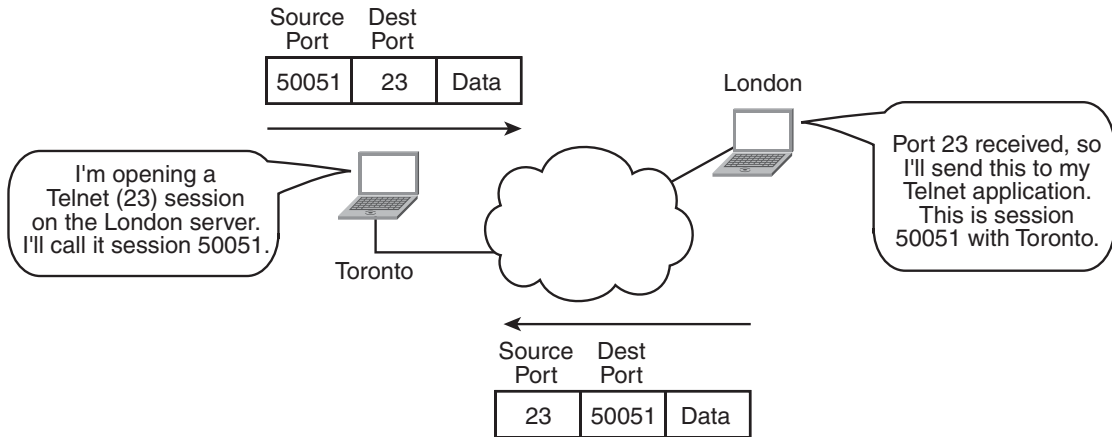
| Source Port | Dest Port | |
|---|---|---|
| 50051 | 23 | Data |

London

I'm opening a Telnet (23) session on the London server. I'll call it session 50051.

Port 23 received, so I'll send this to my Telnet application. This is session 50051 with Toronto.

Toronto

| Source Port | Dest Port | |
|---|---|---|
| 23 | 50051 | Data |